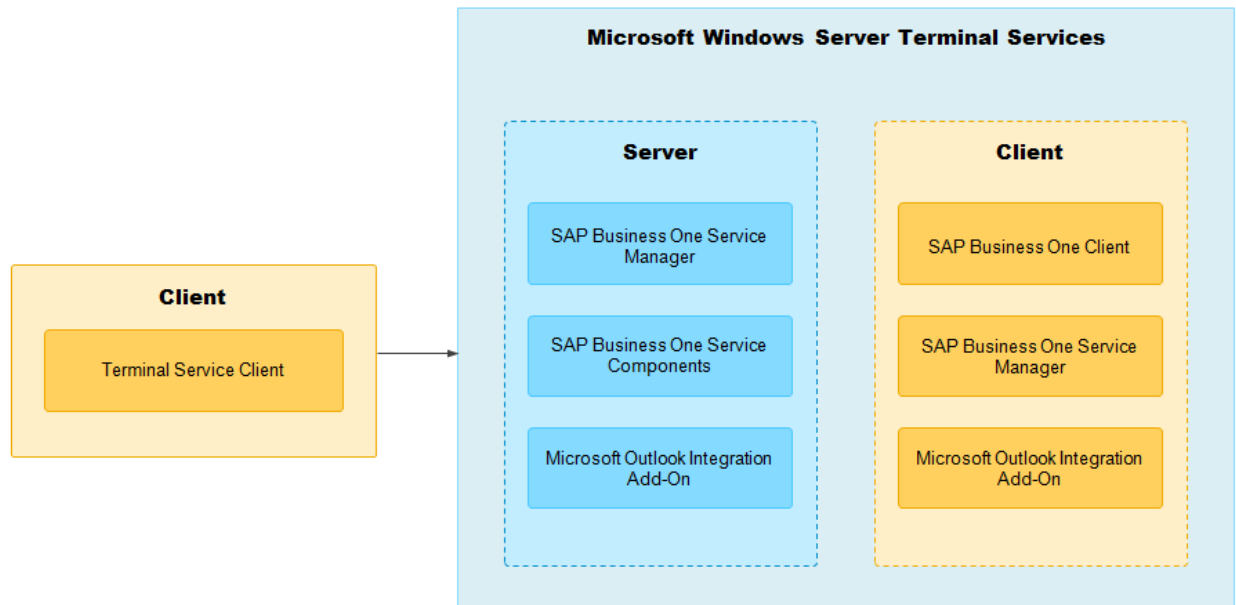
Client

Terminal Service Client

Microsoft Windows Server Terminal Services

Server

SAP Business One Service Manager

SAP Business One Service Components

Microsoft Outlook Integration Add-On

Client

SAP Business One Client

SAP Business One Service Manager

Microsoft Outlook Integration Add-On